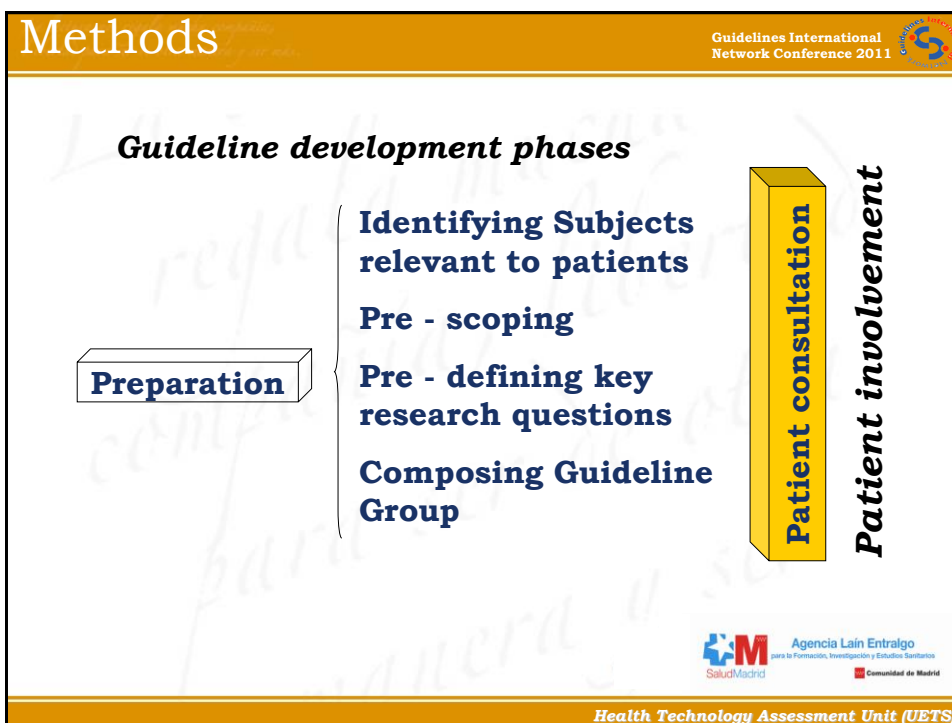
Methods

Guidelines International Network Conference 2011

Guideline development phases

Preparation

Identifying Subjects relevant to patients

Pre - scoping

Pre - defining key research questions

Composing Guideline Group

Patient consultation

Patient involvement

SaludMadrid

Agencia Laín Entralgo para la Formación, Investigación y Estudios Sanitarios

Comunidad de Madrid

Health Technology Assessment Unit (UETS